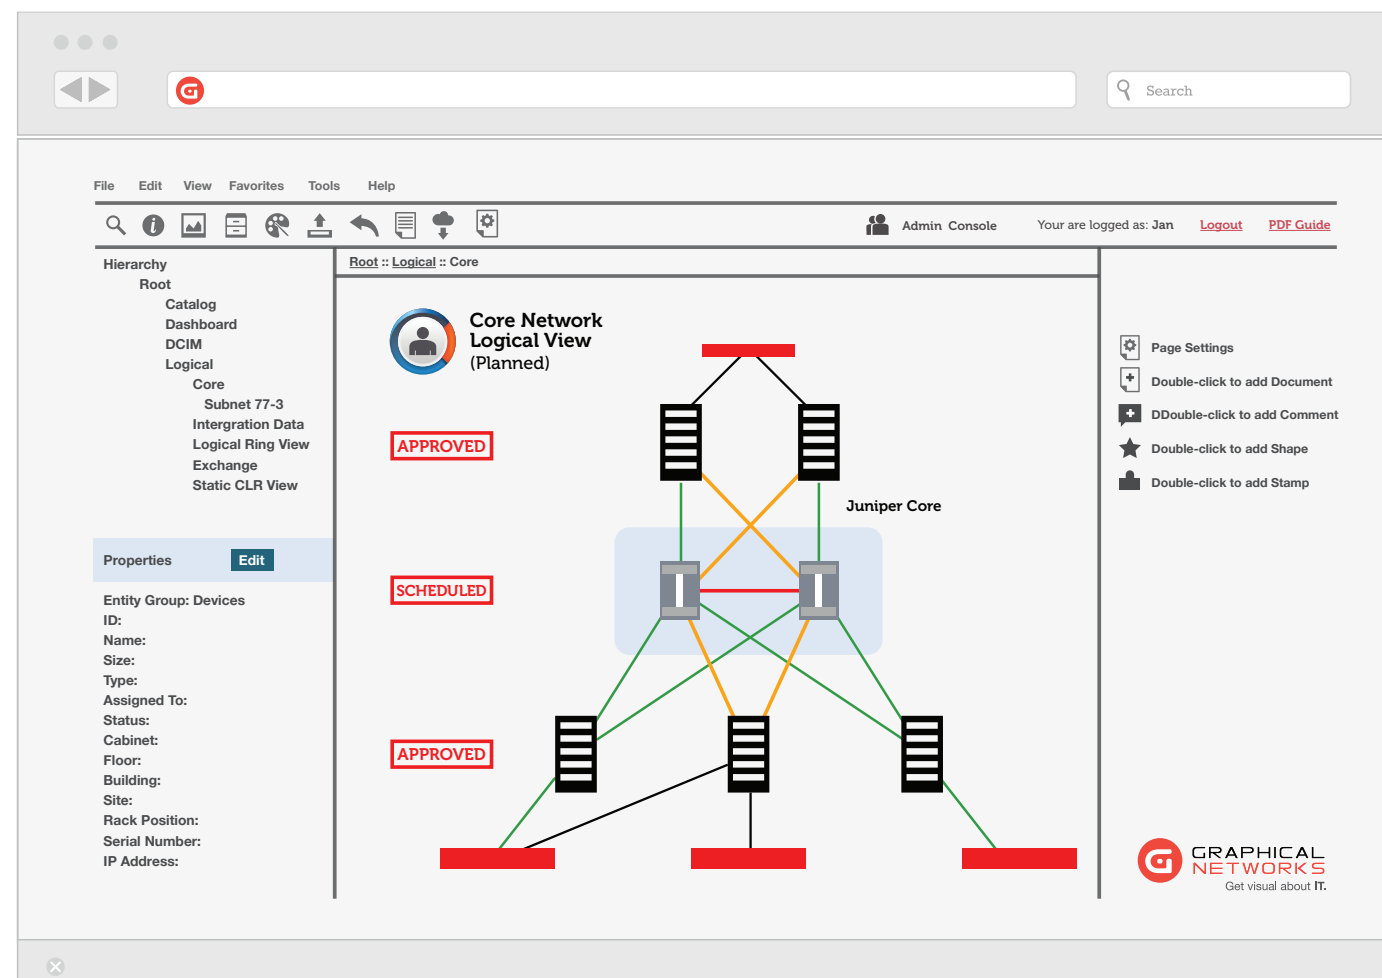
Search

File Edit View Favorites Tools Help

Admin Console Your are logged as: Jan Logout PDF Guide

Hierarchy
Root
Catalog
Dashboard
DCIM
Logical
Core
Subnet 77-3
Intergration Data
Logical Ring View
Exchange
Static CLR View

Properties Edit

Entity Group: Devices
ID:
Name:
Size:
Type:
Assigned To:
Status:
Cabinet:
Floor:
Building:
Site:
Rack Position:
Serial Number:
IP Address:

Root :: Logical :: Core

Core Network
Logical View
(Planned)

APPROVED

SCHEDULED

APPROVED

Juniper Core

Page Settings
Double-click to add Document
DDouble-click to add Comment
Double-click to add Shape
Double-click to add Stamp

GRAPHICAL
NETWORKS
Get visual about IT.